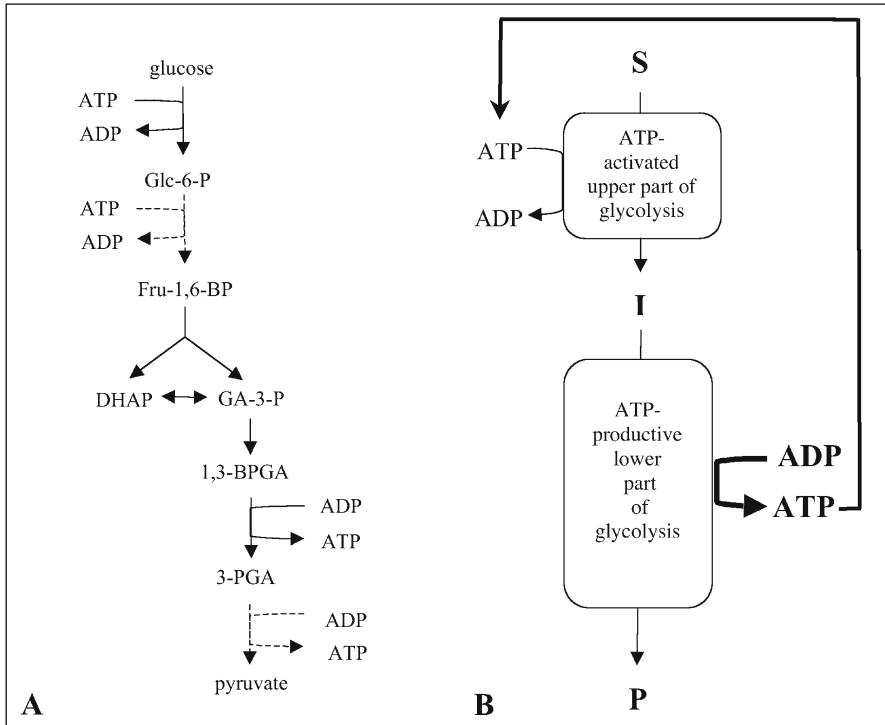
glucose

ATP

ADP

Glc-6-P

ATP

ADP

Fru-1,6-BP

DHAP

GA-3-P

1,3-BPGA

ADP

ATP

3-PGA

ADP

ATP

pyruvate

A

S

ATP

ATP-activated upper part of glycolysis

ADP

I

ATP-productive lower part of glycolysis

ADP

ATP

P

B